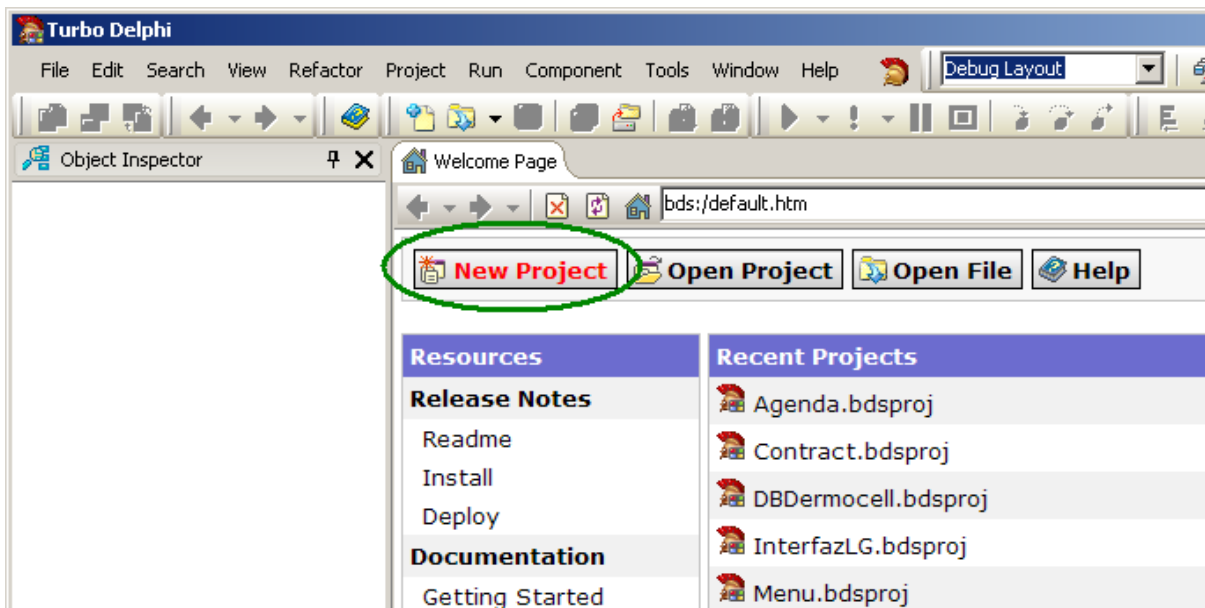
Turbo Delphi

File Edit Search View Refactor Project Run Component Tools Window Help

Debug Layout

Object Inspector

Welcome Page

bds:/default.htm

New Project Open Project Open File Help

Resources

Release Notes

Readme

Install

Deploy

Documentation

Getting Started

Recent Projects

Agenda.bdsproj

Contract.bdsproj

DBDermocell.bdsproj

InterfazLG.bdsproj

Menu.bdsproj